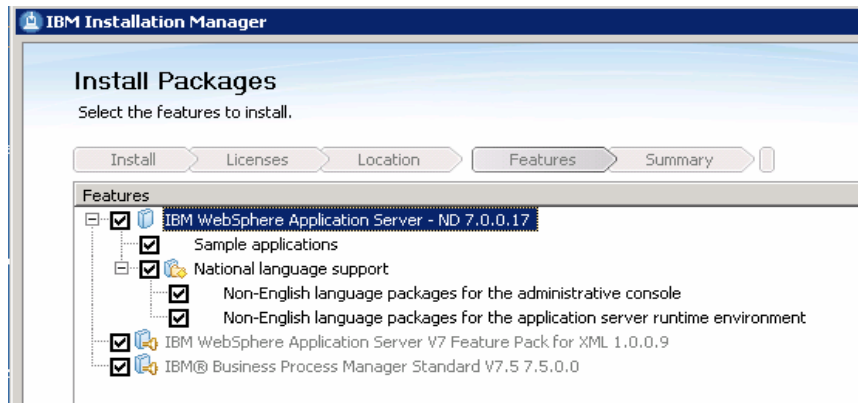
IBM Installation Manager

Install Packages
Select the features to install.

Install
Licenses
Location
Features
Summary

Features
IBM WebSphere Application Server - ND 7.0.0.17
Sample applications
National language support
Non-English language packages for the administrative console
Non-English language packages for the application server runtime environment
IBM WebSphere Application Server V7 Feature Pack for XML 1.0.0.9
IBM® Business Process Manager Standard V7.5 7.5.0.0